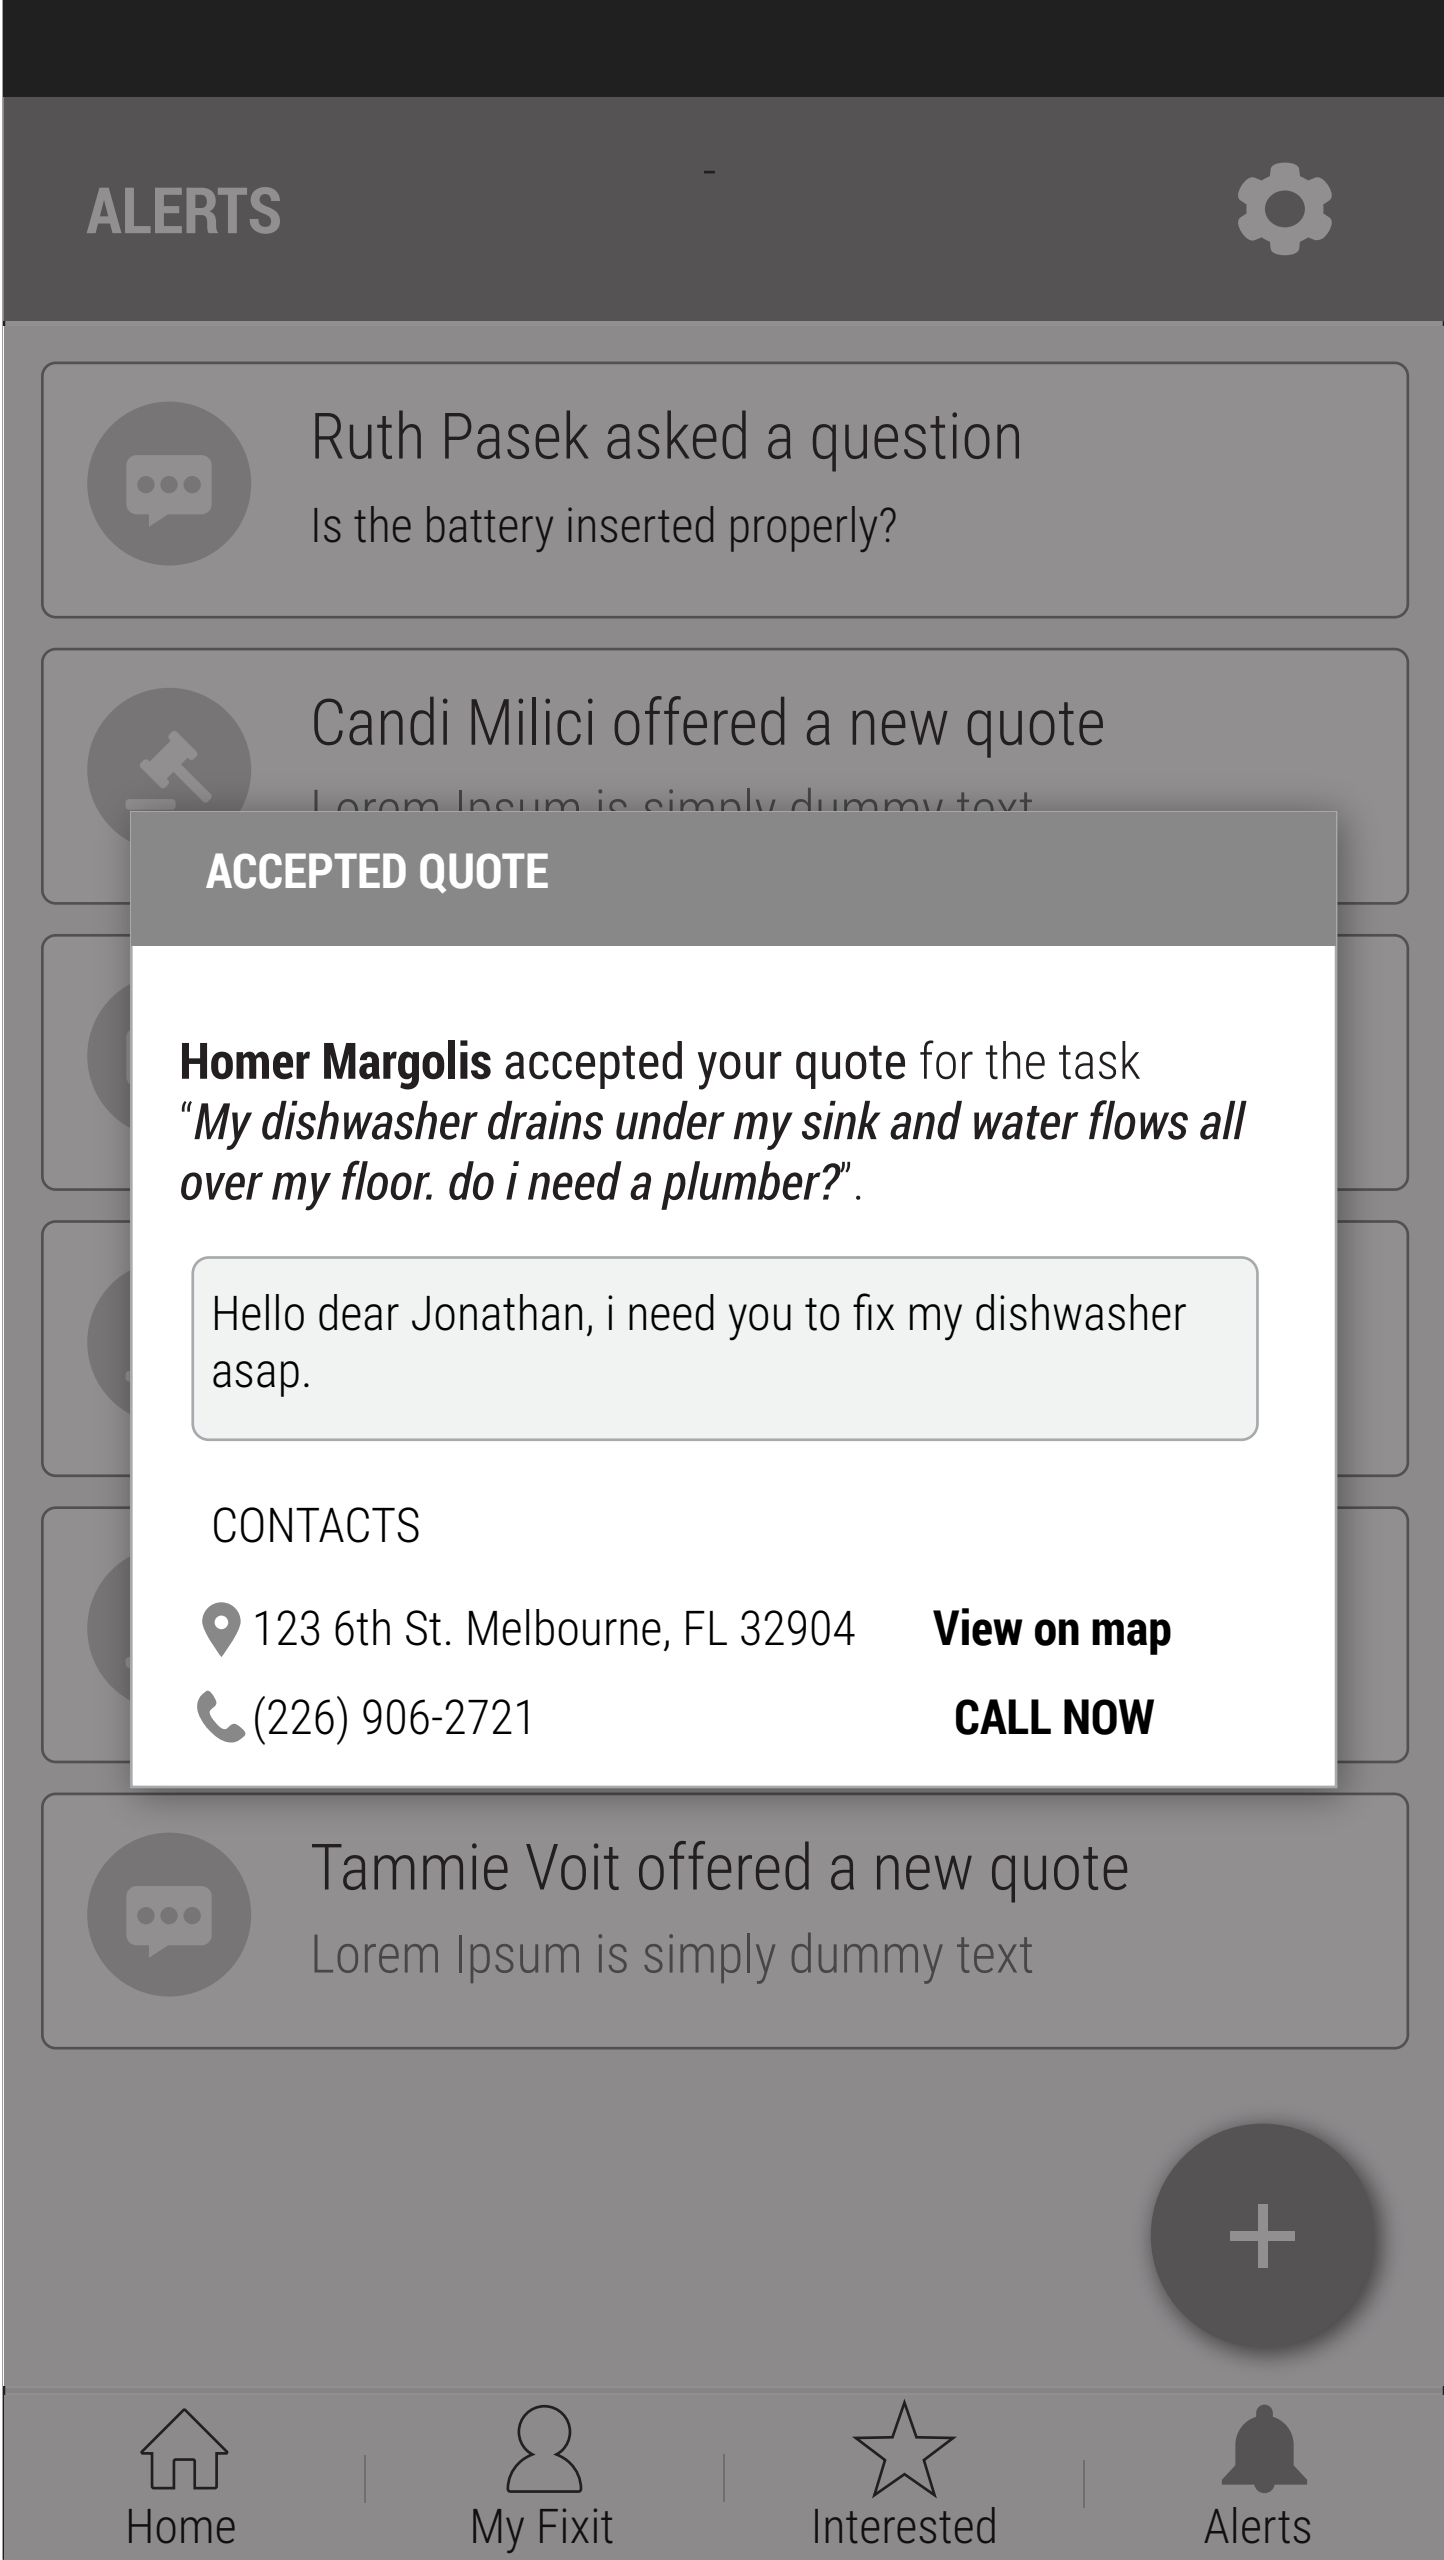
ALERTS

Ruth Pasek asked a question

Is the battery inserted properly?

Candi Milici offered a new quote

Lorem Ipsum is simply dummy text

ACCEPTED QUOTE

**Homer Margolis** accepted your quote for the task “*My dishwasher drains under my sink and water flows all over my floor. do i need a plumber?*”.

Hello dear Jonathan, i need you to fix my dishwasher asap.

CONTACTS

123 6th St. Melbourne, FL 32904 **View on map**

(226) 906-2721 **CALL NOW**

Tammie Voit offered a new quote

Lorem Ipsum is simply dummy text

+

Home My Fixit Interested Alerts